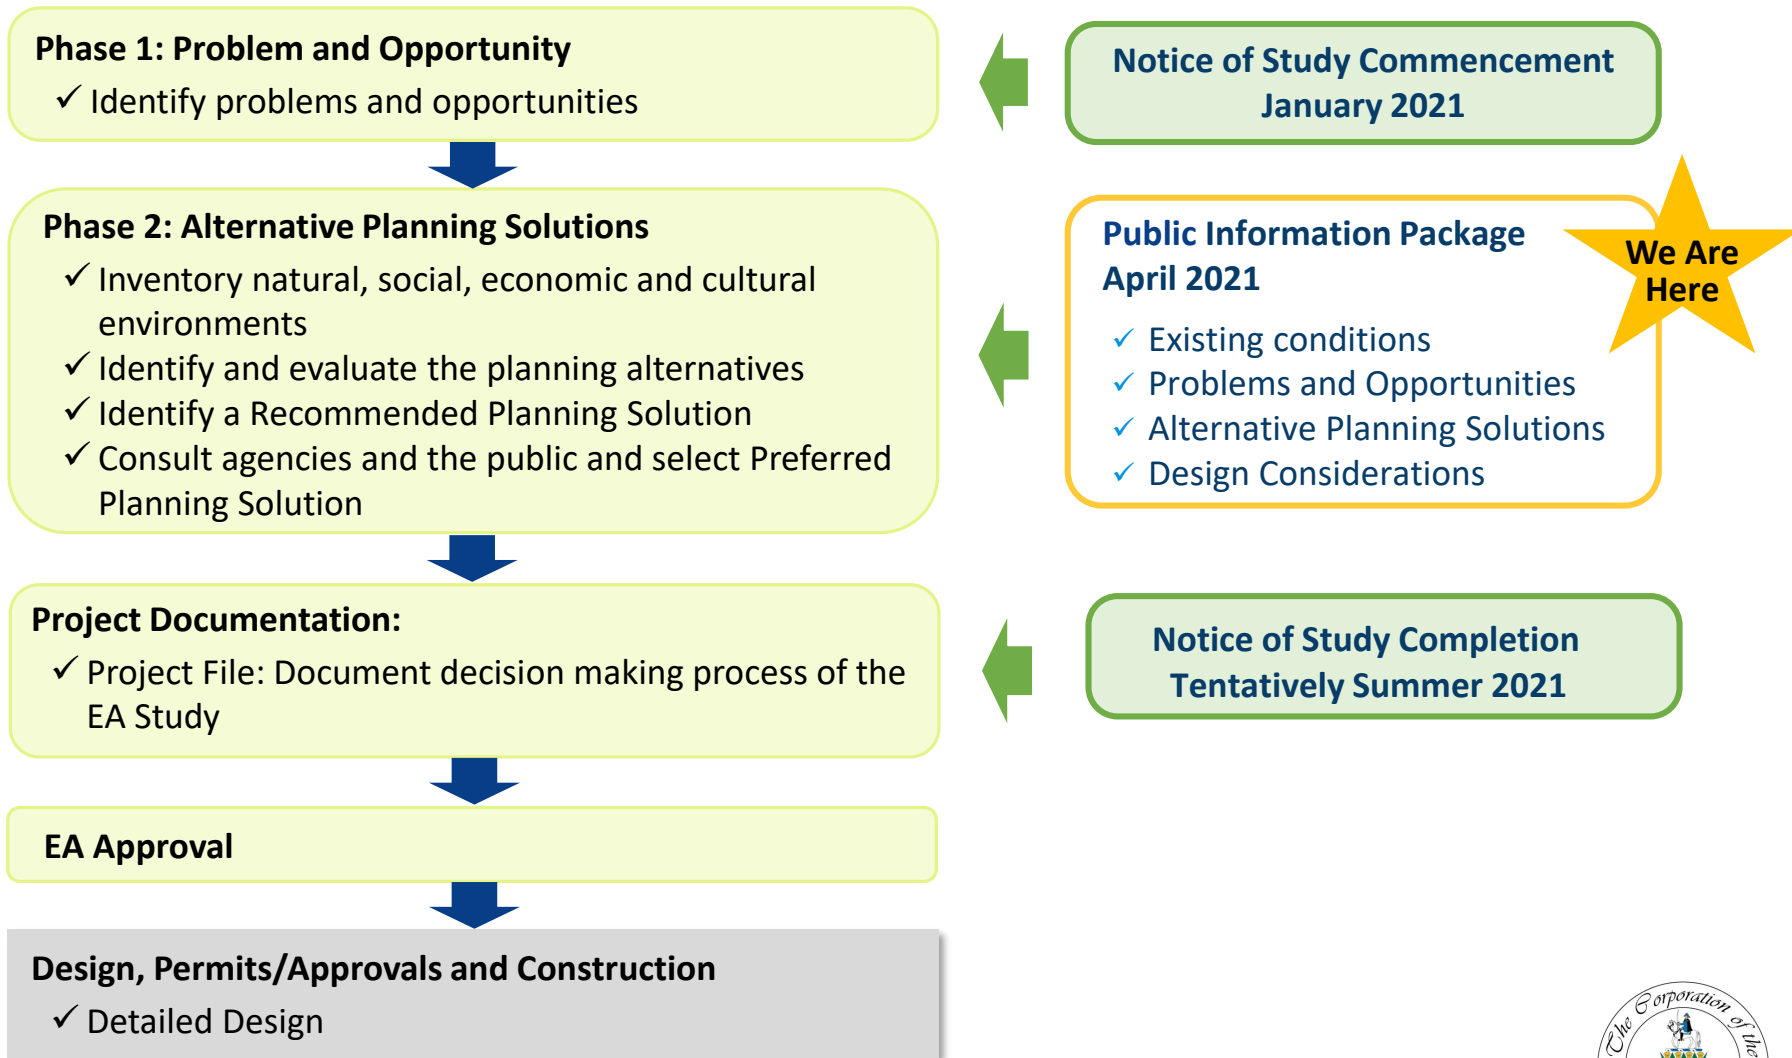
Phase 1: Problem and Opportunity

✓ Identify problems and opportunities

Phase 2: Alternative Planning Solutions

✓ Inventory natural, social, economic and cultural environments
✓ Identify and evaluate the planning alternatives
✓ Identify a Recommended Planning Solution
✓ Consult agencies and the public and select Preferred Planning Solution

Project Documentation:

✓ Project File: Document decision making process of the EA Study

EA Approval

Design, Permits/Approvals and Construction

✓ Detailed Design

Notice of Study Commencement
January 2021

Public Information Package
April 2021

We Are Here

✓ Existing conditions
✓ Problems and Opportunities
✓ Alternative Planning Solutions
✓ Design Considerations

Notice of Study Completion
Tentatively Summer 2021

The Corporation of the